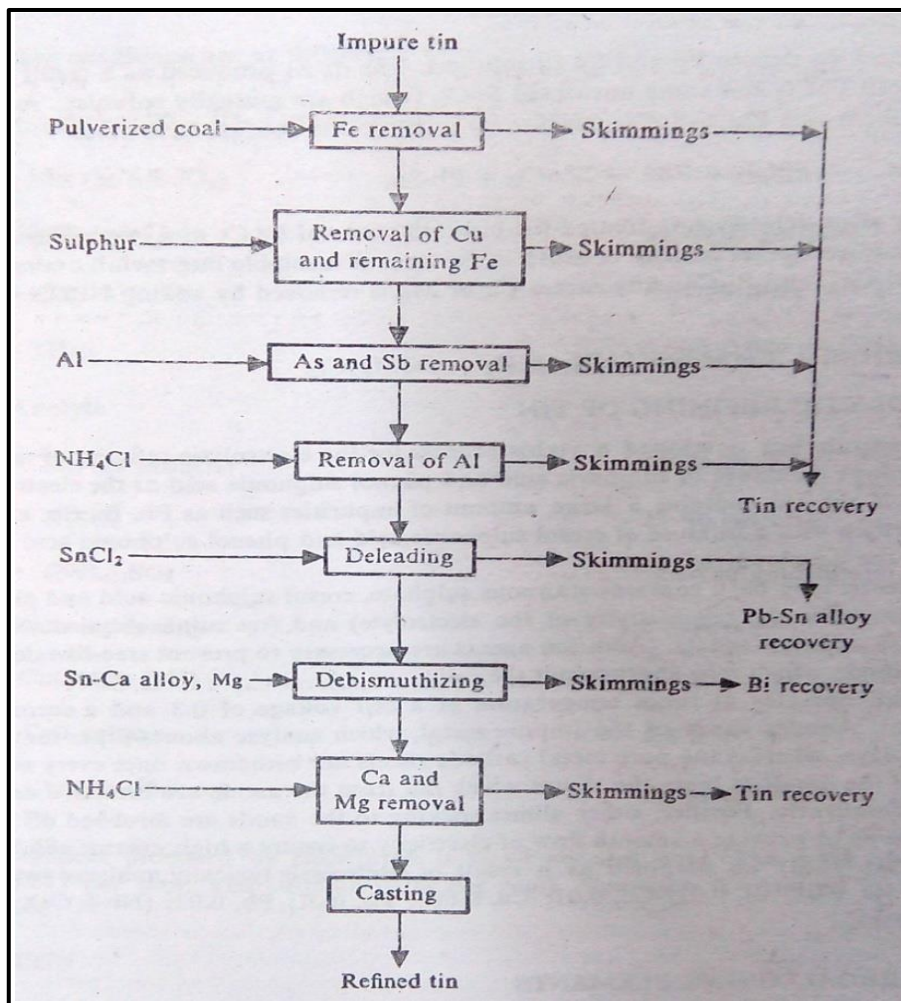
Impure tin

Pulverized coal → Fe removal → Skimmings

Sulphur → Removal of Cu and remaining Fe → Skimmings

Al → As and Sb removal → Skimmings

$NH_4Cl$ → Removal of Al → Skimmings

Tin recovery

$SnCl_2$ → Deleading → Skimmings

Pb-Sn alloy recovery

Sn-Ca alloy, Mg → Debismuthizing → Skimmings → Bi recovery

$NH_4Cl$ → Ca and Mg removal → Skimmings → Tin recovery

Casting

Refined tin